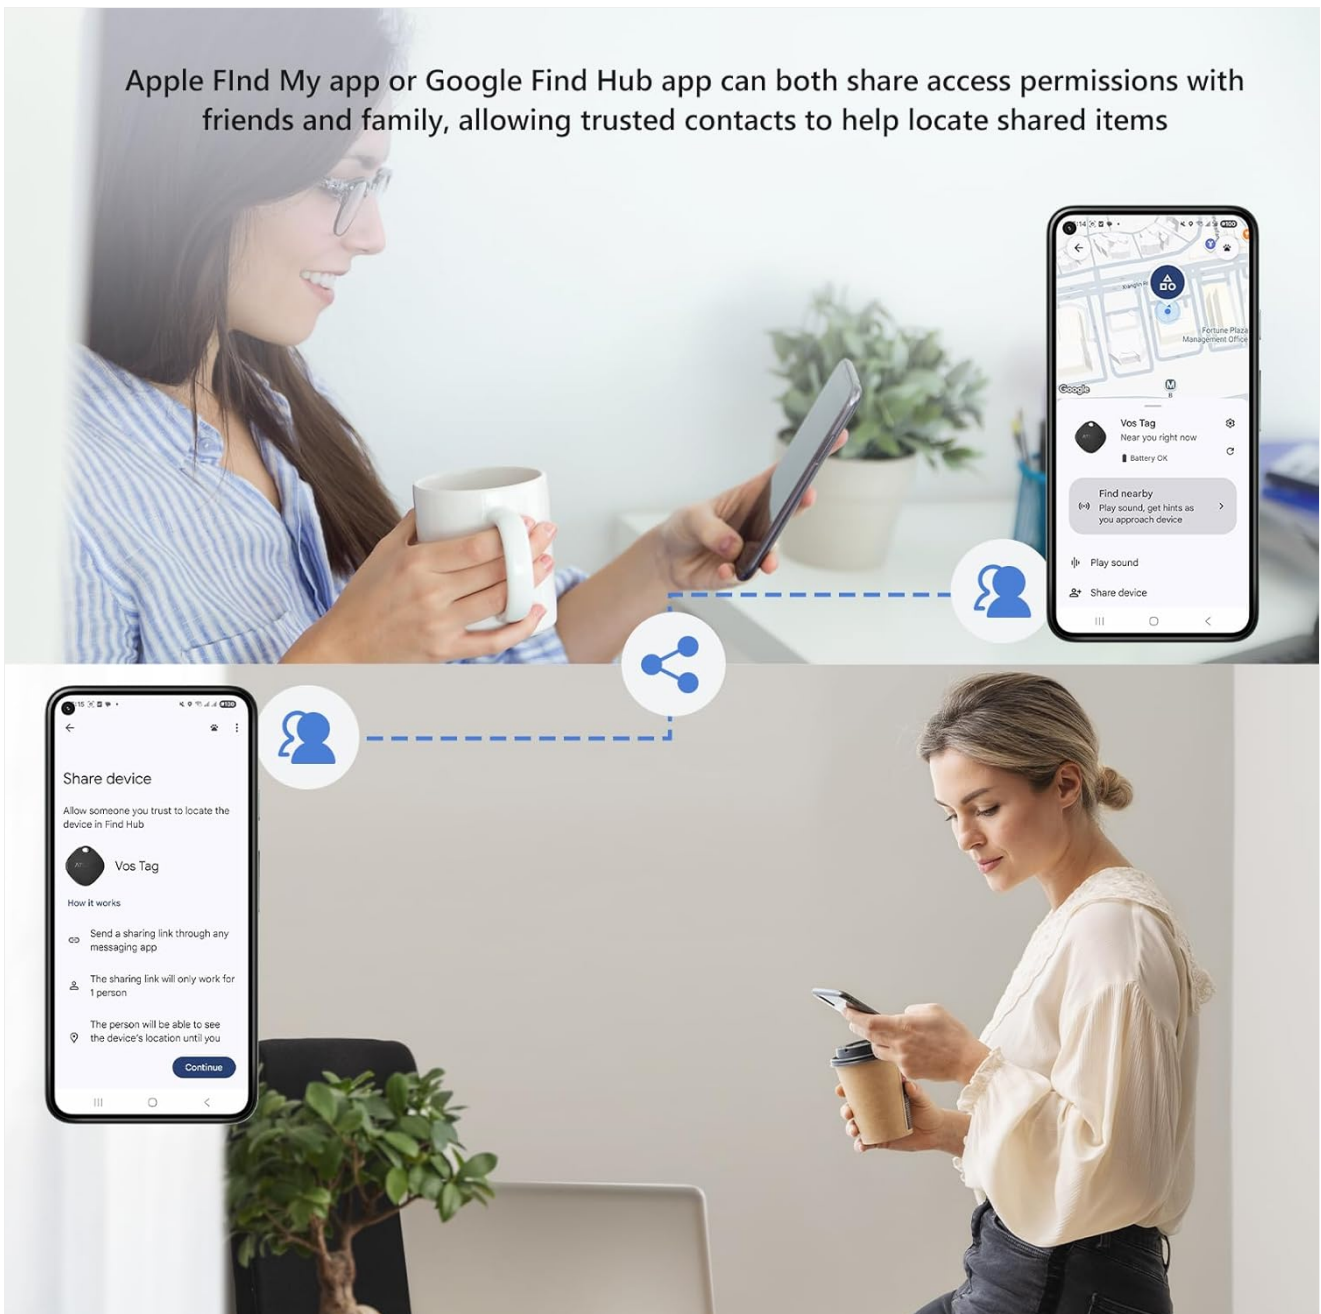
Apple FInd My app or Google Find Hub app can both share access permissions with friends and family, allowing trusted contacts to help locate shared items

Fortune Plaza Management Office

Google

Vos Tag
Near you right now
Battery OK

Find nearby
Play sound, get hints as you approach device

Play sound

Share device

Share device

Allow someone you trust to locate the device in Find Hub

Vos Tag

How it works

Send a sharing link through any messaging app

The sharing link will only work for 1 person

The person will be able to see the device's location until you

Continue